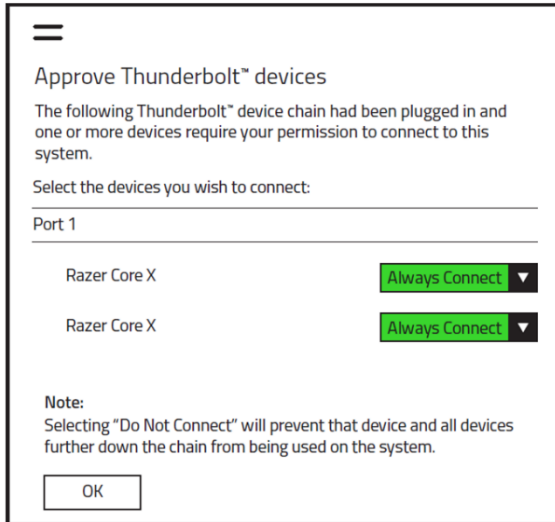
Approve Thunderbolt™ devices

The following Thunderbolt™ device chain had been plugged in and one or more devices require your permission to connect to this system.

Select the devices you wish to connect:

Port 1

Razer Core X Always Connect

Razer Core X Always Connect

Note:
Selecting "Do Not Connect" will prevent that device and all devices further down the chain from being used on the system.

OK